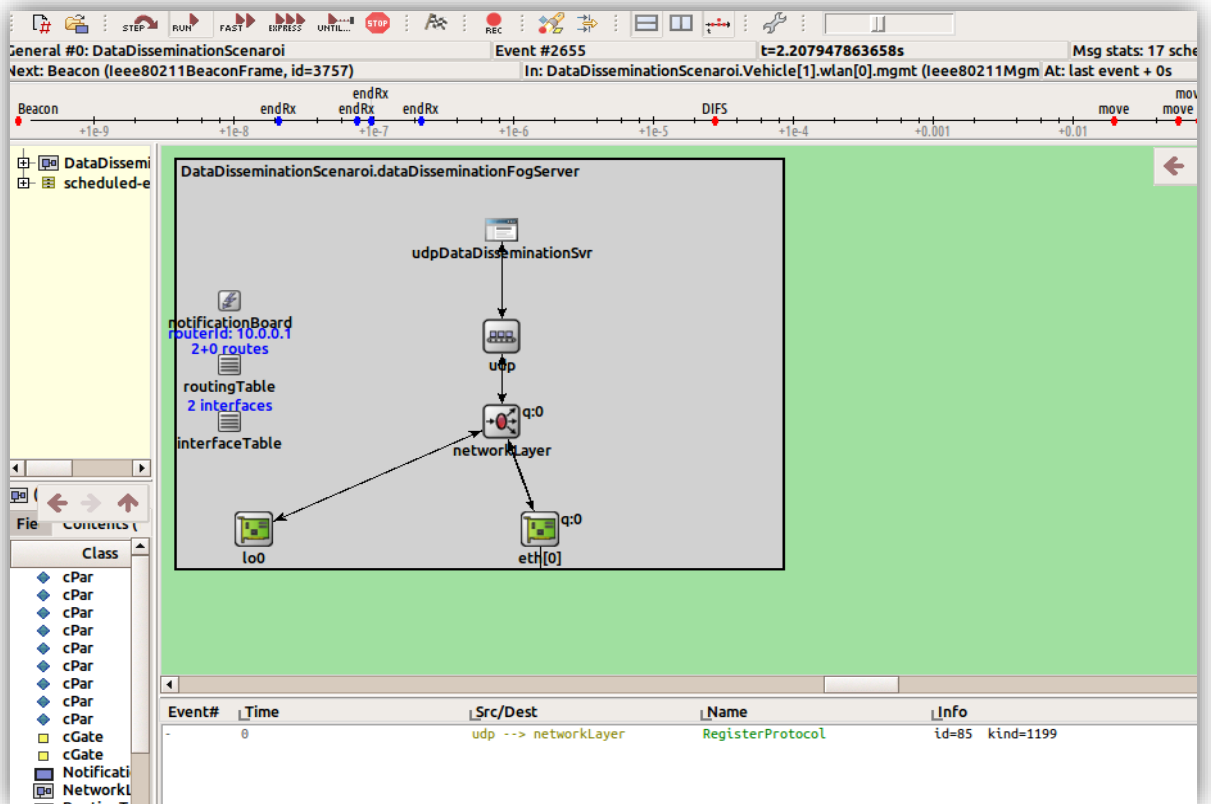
STEP RUN FAST EXPRESS UNTIL... STOP REC

General #0: DataDisseminationScenaroi | Event #2655 | t=2.207947863658s | Msg stats: 17 sche

Next: Beacon (Ieee80211BeaconFrame, id=3757) | In: DataDisseminationScenaroi.Vehicle[1].wlan[0].mgmt (Ieee80211Mgm | At: last event + 0s

Beacon endRx endRx endRx endRx DIFS move move mov

+1e-9 +1e-8 +1e-7 +1e-6 +1e-5 +1e-4 +0.001 +0.01

DataDissemi
scheduled-e

DataDisseminationScenaroi.dataDisseminationFogServer

udpDataDisseminationSvr

notificationBoard
routerId: 10.0.0.1
2+0 routes
routingTable
2 interfaces
interfaceTable

udp

q:0
networkLayer

q:0

lo0

eth[0]

Fie Contents (

Class
cPar
cPar
cPar
cPar
cPar
cPar
cPar
cPar
cPar
cGate
cGate
Notificati
NetworkL

| Event# | Time | Src/Dest | Name | Info |
|---|---|---|---|---|
| - | 0 | udp --> networkLayer | RegisterProtocol | id=85 kind=1199 |